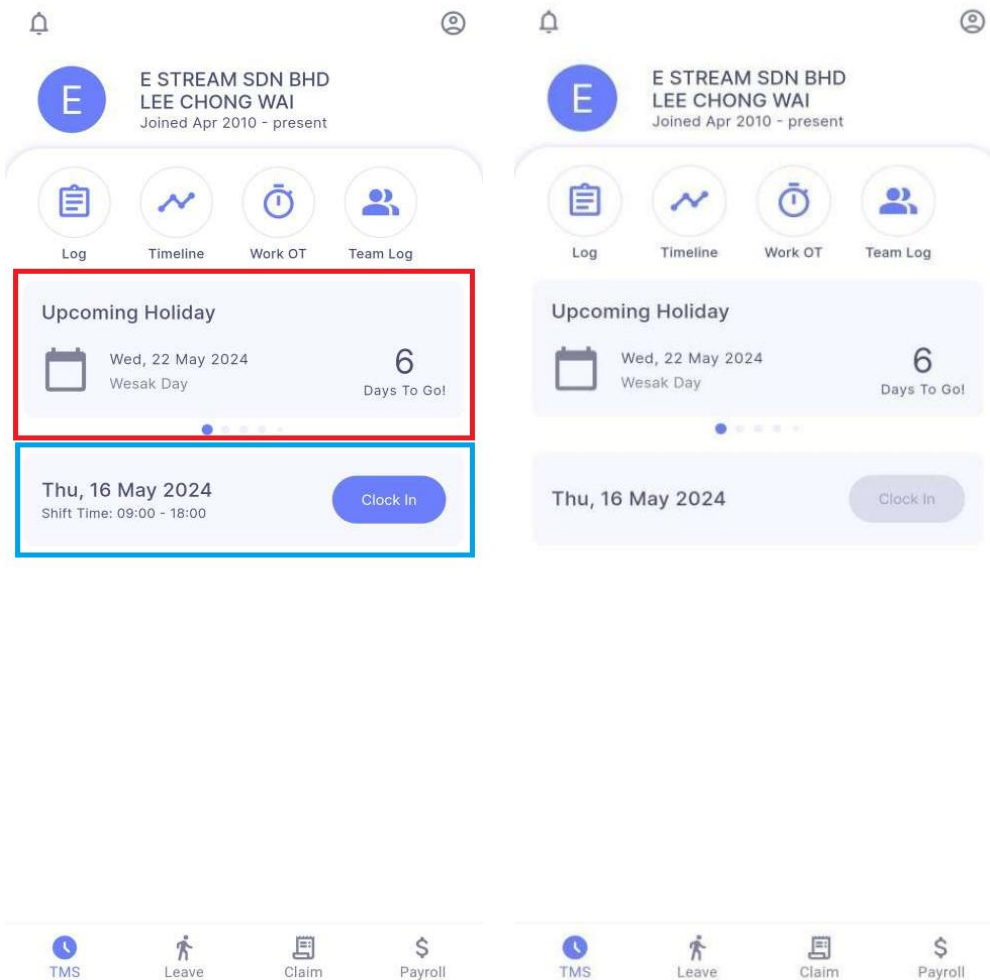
E

E STREAM SDN BHD
LEE CHONG WAI
Joined Apr 2010 - present

Log
Timeline
Work OT
Team Log

Upcoming Holiday

Wed, 22 May 2024
Wesak Day

6
Days To Go!

Thu, 16 May 2024
Shift Time: 09:00 - 18:00

Clock In

TMS
Leave
Claim
$
Payroll

E

E STREAM SDN BHD
LEE CHONG WAI
Joined Apr 2010 - present

Log
Timeline
Work OT
Team Log

Upcoming Holiday

Wed, 22 May 2024
Wesak Day

6
Days To Go!

Thu, 16 May 2024

Clock In

TMS
Leave
Claim
$
Payroll